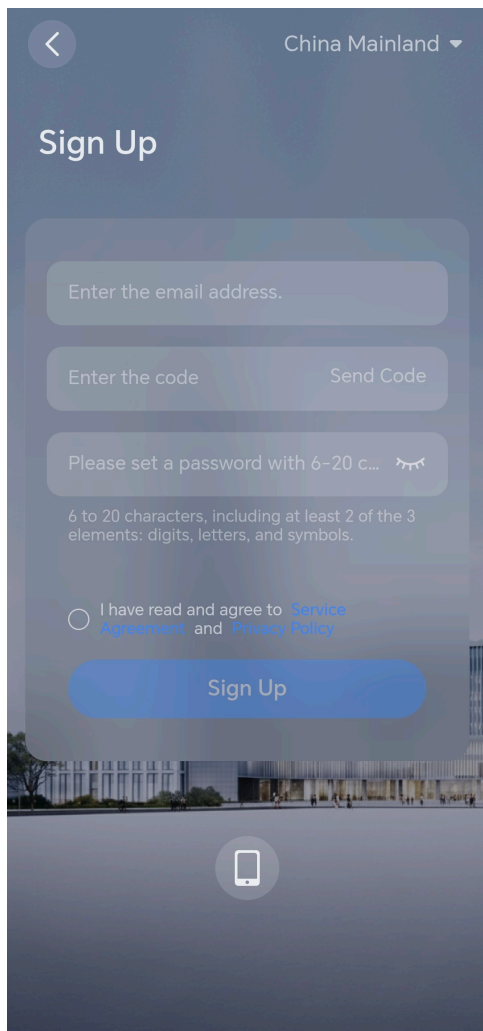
China Mainland

Sign Up

Enter the email address.

Enter the code Send Code

Please set a password with 6-20 c...

6 to 20 characters, including at least 2 of the 3 elements: digits, letters, and symbols.

I have read and agree to Service Agreement and Privacy Policy

Sign Up